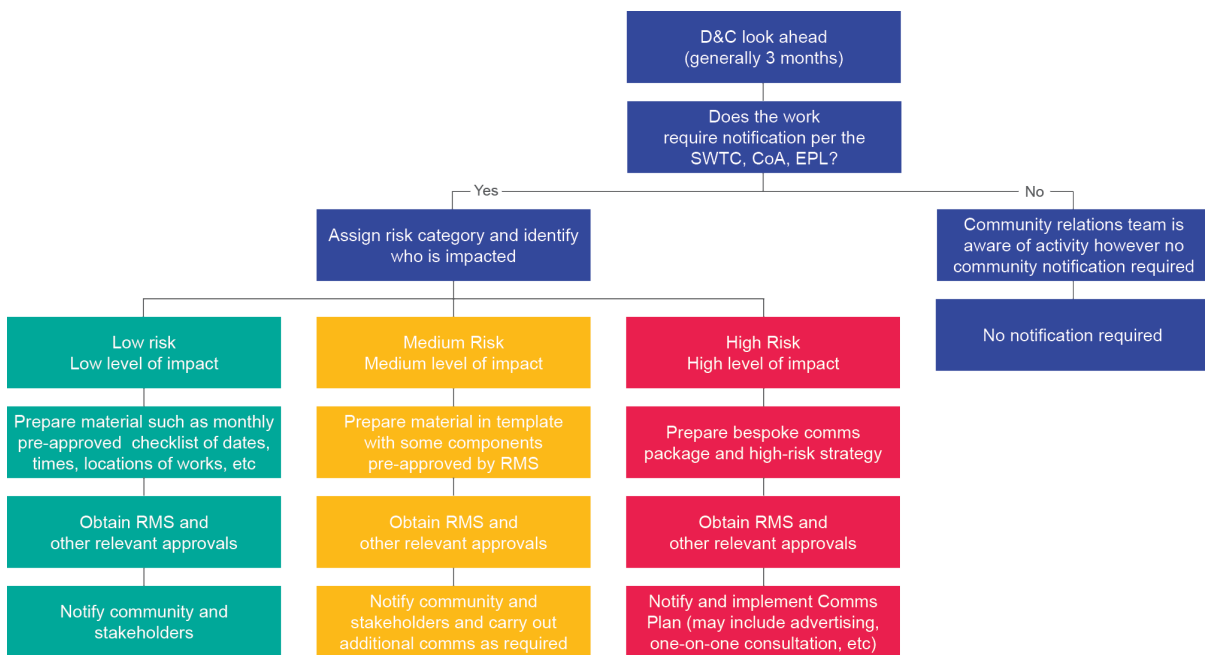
D&C look ahead (generally 3 months)

Does the work require notification per the SWTC, CoA, EPL?

Yes

No

Assign risk category and identify who is impacted

Community relations team is aware of activity however no community notification required

No notification required

Low risk
Low level of impact

Prepare material such as monthly pre-approved checklist of dates, times, locations of works, etc

Obtain RMS and other relevant approvals

Notify community and stakeholders

Medium Risk
Medium level of impact

Prepare material in template with some components pre-approved by RMS

Obtain RMS and other relevant approvals

Notify community and stakeholders and carry out additional comms as required

High Risk
High level of impact

Prepare bespoke comms package and high-risk strategy

Obtain RMS and other relevant approvals

Notify and implement Comms Plan (may include advertising, one-on-one consultation, etc)